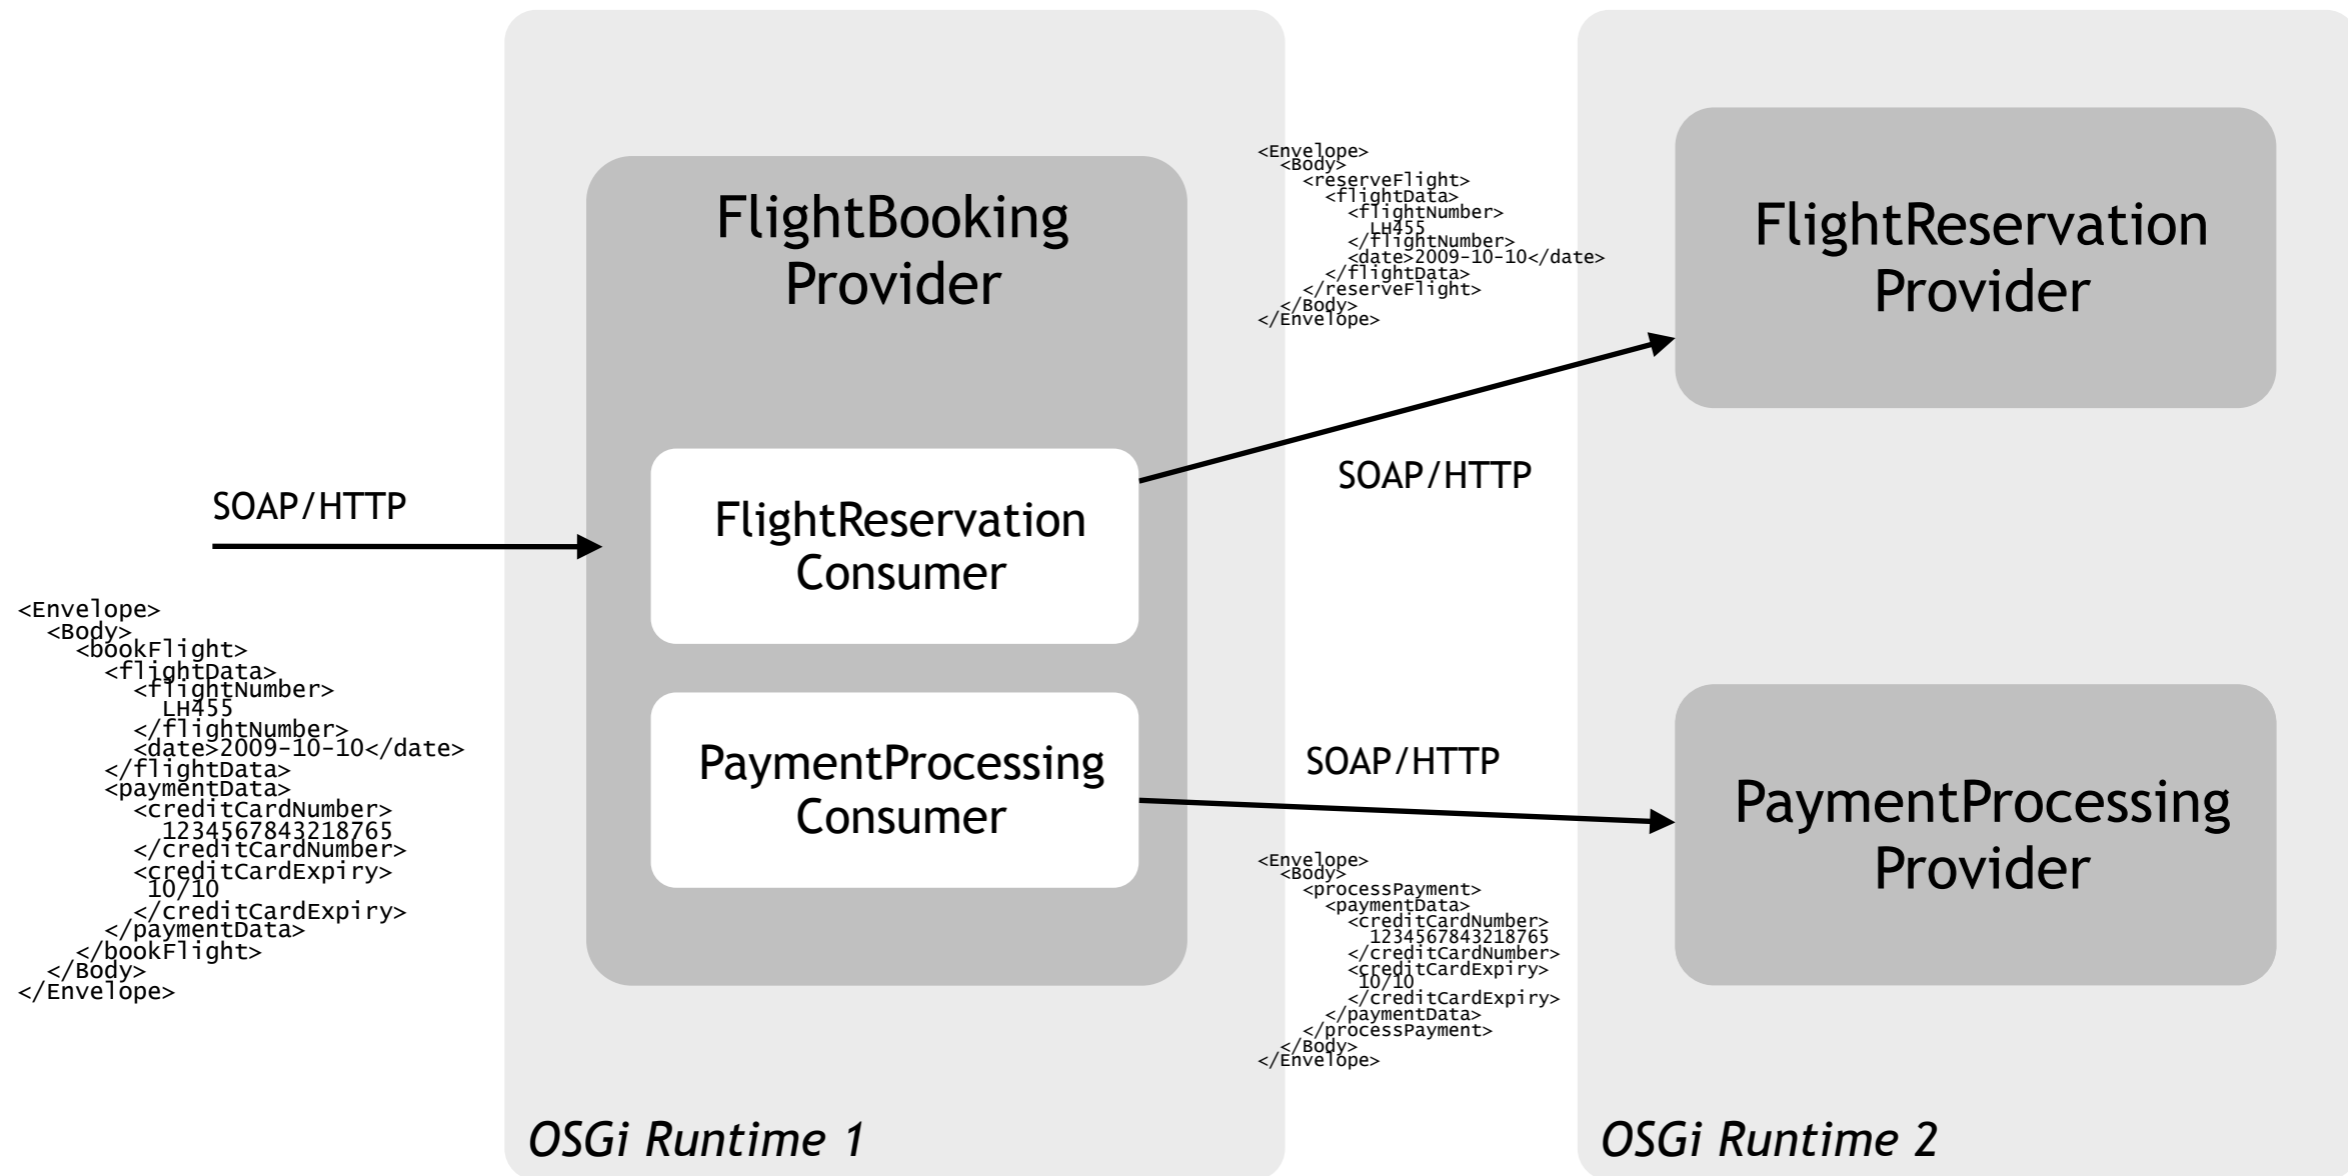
SOAP/HTTP

<Envelope>
<Body>
<bookFlight>
<flightData>
<flightNumber>
LH455
</flightNumber>
<date>2009-10-10</date>
</flightData>
<paymentData>
<creditCardNumber>
1234567843218765
</creditCardNumber>
<creditCardExpiry>
10/10
</creditCardExpiry>
</paymentData>
</bookFlight>
</Body>
</Envelope>

FlightBooking Provider

FlightReservation Consumer

PaymentProcessing Consumer

OSGi Runtime 1

<Envelope>
<Body>
<reserveFlight>
<flightData>
<flightNumber>
LH455
</flightNumber>
<date>2009-10-10</date>
</flightData>
</reserveFlight>
</Body>
</Envelope>

SOAP/HTTP

SOAP/HTTP

<Envelope>
<Body>
<processPayment>
<paymentData>
<creditCardNumber>
1234567843218765
</creditCardNumber>
<creditCardExpiry>
10/10
</creditCardExpiry>
</paymentData>
</processPayment>
</Body>
</Envelope>

FlightReservation Provider

PaymentProcessing Provider

OSGi Runtime 2